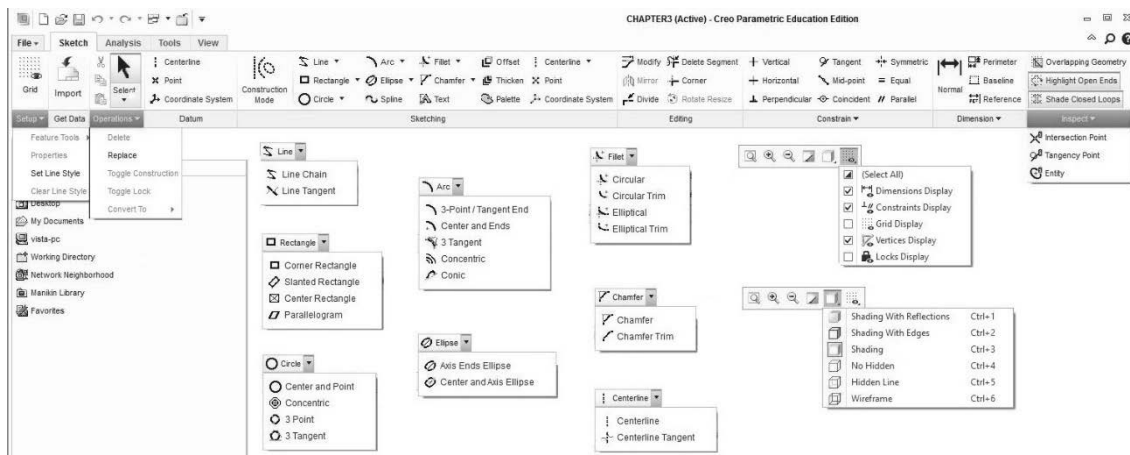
CHAPTER3 (Active) - Creo Parametric Education Edition

File ▾ Sketch Analysis Tools View

Grid Import Select Centerline Point Coordinate System Construction Mode Line ▾ Arc ▾ Fillet ▾ Offset Centerline ▾ Rectangle ▾ Ellipse ▾ Chamfer ▾ Thicken Point Circle ▾ Spline Text Palette Coordinate System Modify Delete Segment Mirror Corner Divide Rotate Resize Vertical Tangent Symmetric Horizontal Mid-point Equal Perpendicular Coincident Parallel Normal Perimeter Baseline Reference Overlapping Geometry Highlight Open Ends Shade Closed Loops

Setup ▾ Get Data Operations ▾ Datum Sketching Editing Constrain ▾ Dimension ▾ Inspect ▾

Feature Tools ▸ Delete
Properties Replace
Set Line Style Toggle Construction
Clear Line Style Toggle Lock
Convert To ▸

Desktop
My Documents
vista-pc
Working Directory
Network Neighborhood
Manikin Library
Favorites

Line ▾
Line Chain
Line Tangent

Rectangle ▾
Corner Rectangle
Slanted Rectangle
Center Rectangle
Parallelogram

Circle ▾
Center and Point
Concentric
3 Point
3 Tangent

Arc ▾
3-Point / Tangent End
Center and Ends
3 Tangent
Concentric
Conic

Ellipse ▾
Axis Ends Ellipse
Center and Axis Ellipse

Fillet ▾
Circular
Circular Trim
Elliptical
Elliptical Trim

Chamfer ▾
Chamfer
Chamfer Trim

Centerline ▾
Centerline
Centerline Tangent

(Select All)
Dimensions Display
Constraints Display
Grid Display
Vertices Display
Locks Display

Shading With Reflections Ctrl+1
Shading With Edges Ctrl+2
Shading Ctrl+3
No Hidden Ctrl+4
Hidden Line Ctrl+5
Wireframe Ctrl+6

Intersection Point
Tangency Point
Entity